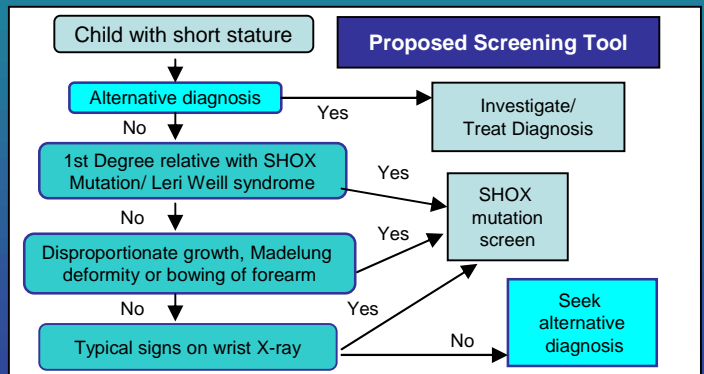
Child with short stature

Proposed Screening Tool

Alternative diagnosis

Yes

Investigate/ Treat Diagnosis

No

1st Degree relative with SHOX Mutation/ Leri Weill syndrome

Yes

No

SHOX mutation screen

Yes

Disproportionate growth, Madelung deformity or bowing of forearm

No

Yes

Seek alternative diagnosis

Typical signs on wrist X-ray

No